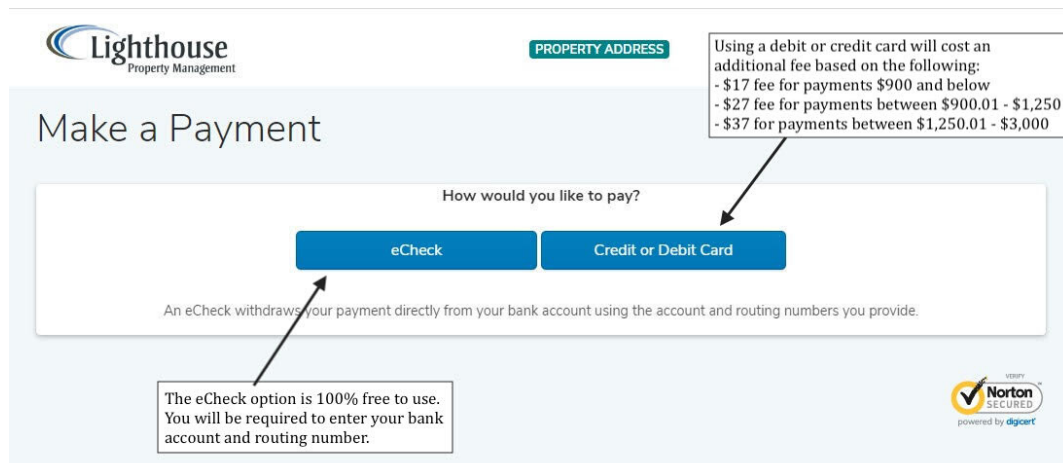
Lighthouse
Property Management

PROPERTY ADDRESS

Using a debit or credit card will cost an additional fee based on the following:
- \$17 fee for payments \$900 and below
- \$27 fee for payments between \$900.01 - \$1,250
- \$37 for payments between \$1,250.01 - \$3,000

Make a Payment

How would you like to pay?

eCheck

Credit or Debit Card

An eCheck withdraws your payment directly from your bank account using the account and routing numbers you provide.

The eCheck option is 100% free to use. You will be required to enter your bank account and routing number.

VERIFY
Norton
SECURED
powered by digicert